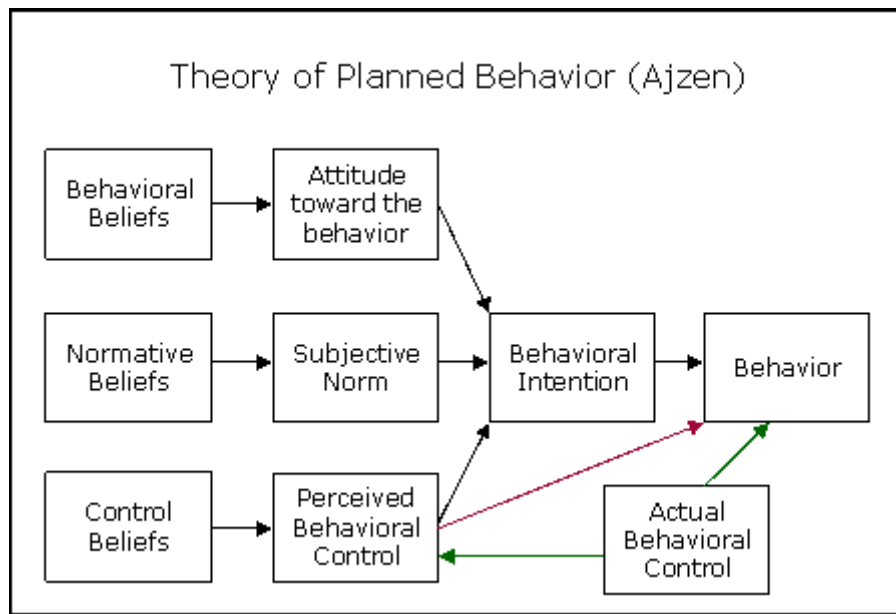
Theory of Planned Behavior (Ajzen)

Behavioral Beliefs

Attitude toward the behavior

Normative Beliefs

Subjective Norm

Behavioral Intention

Behavior

Control Beliefs

Perceived Behavioral Control

Actual Behavioral Control